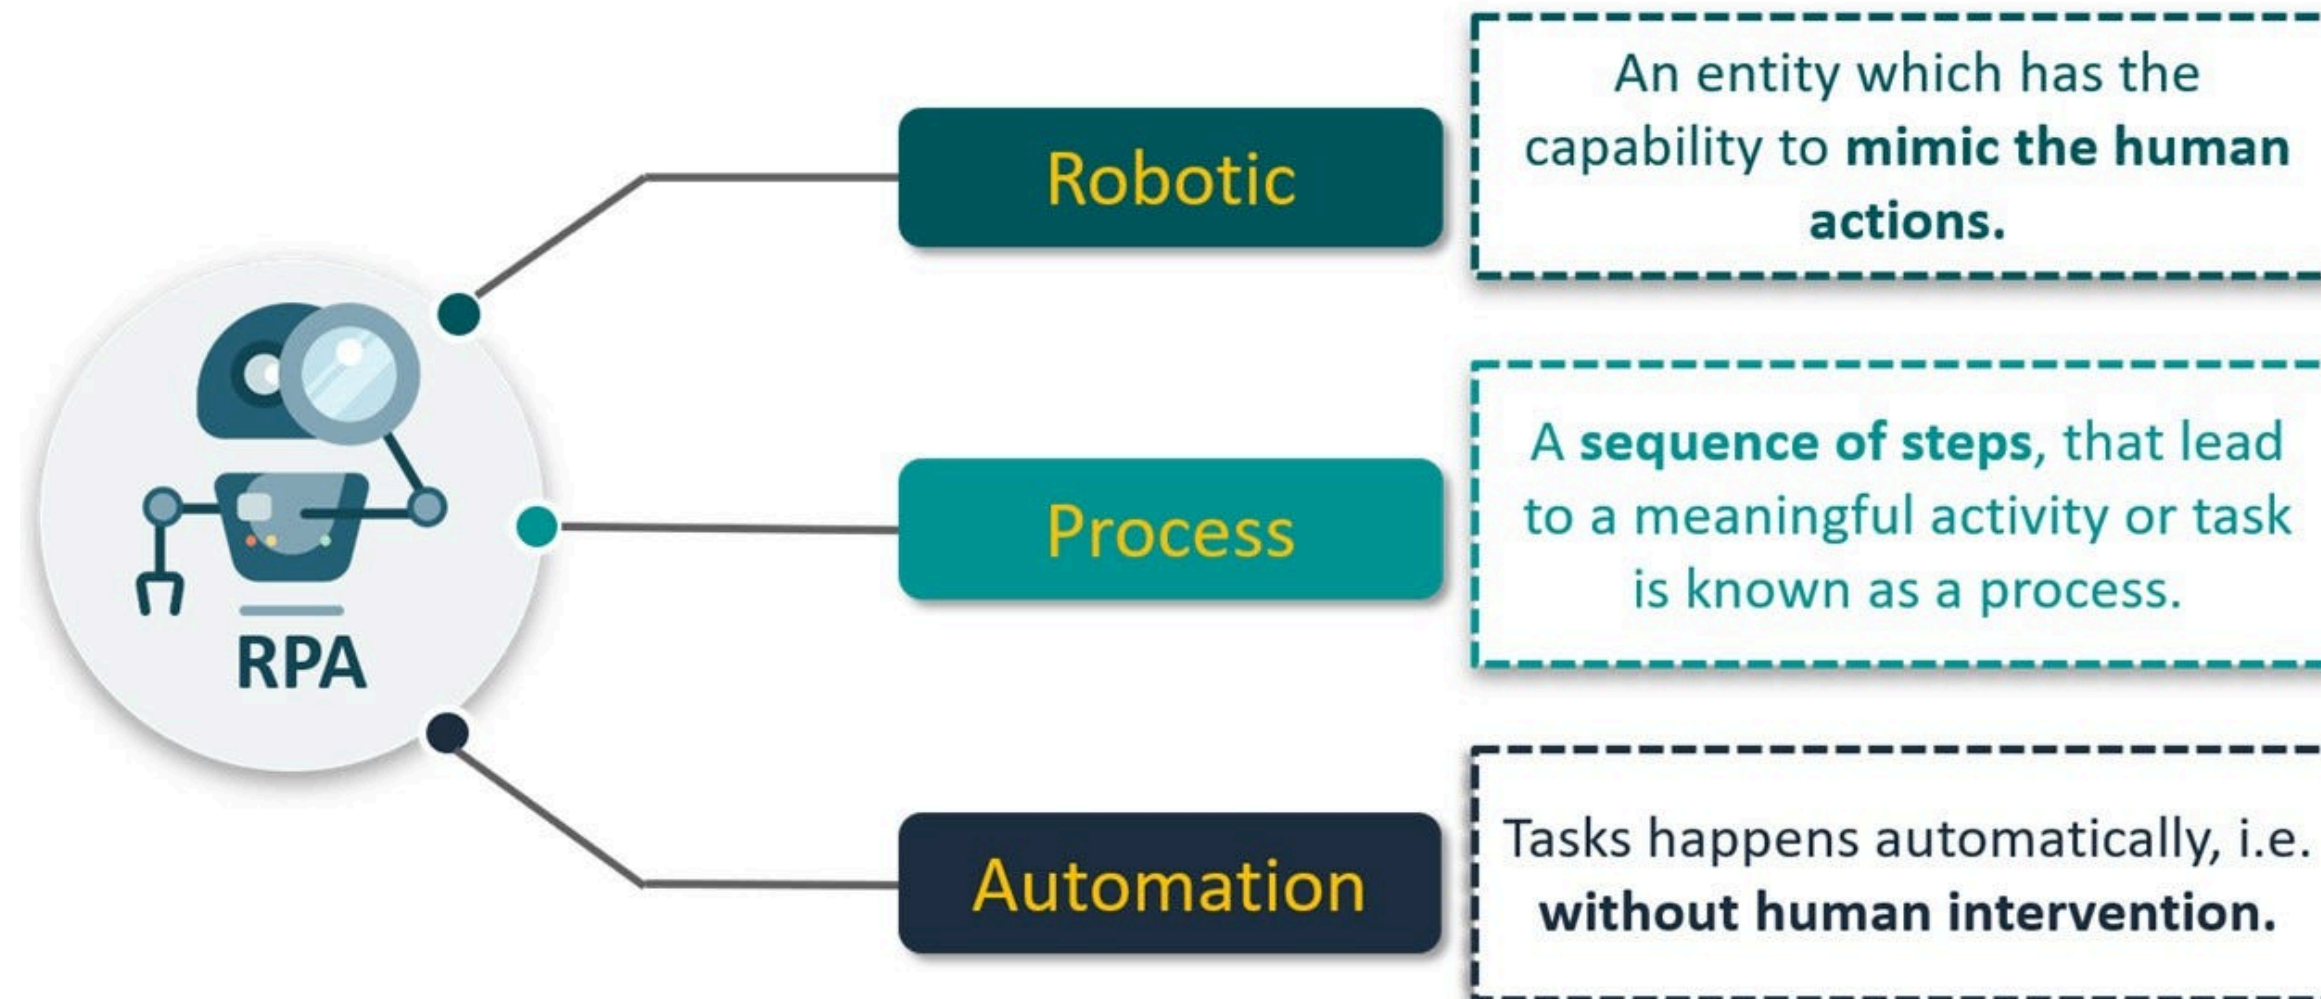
RPA

Robotic

An entity which has the capability to mimic the human actions.

Process

A sequence of steps, that lead to a meaningful activity or task is known as a process.

Automation

Tasks happens automatically, i.e. without human intervention.